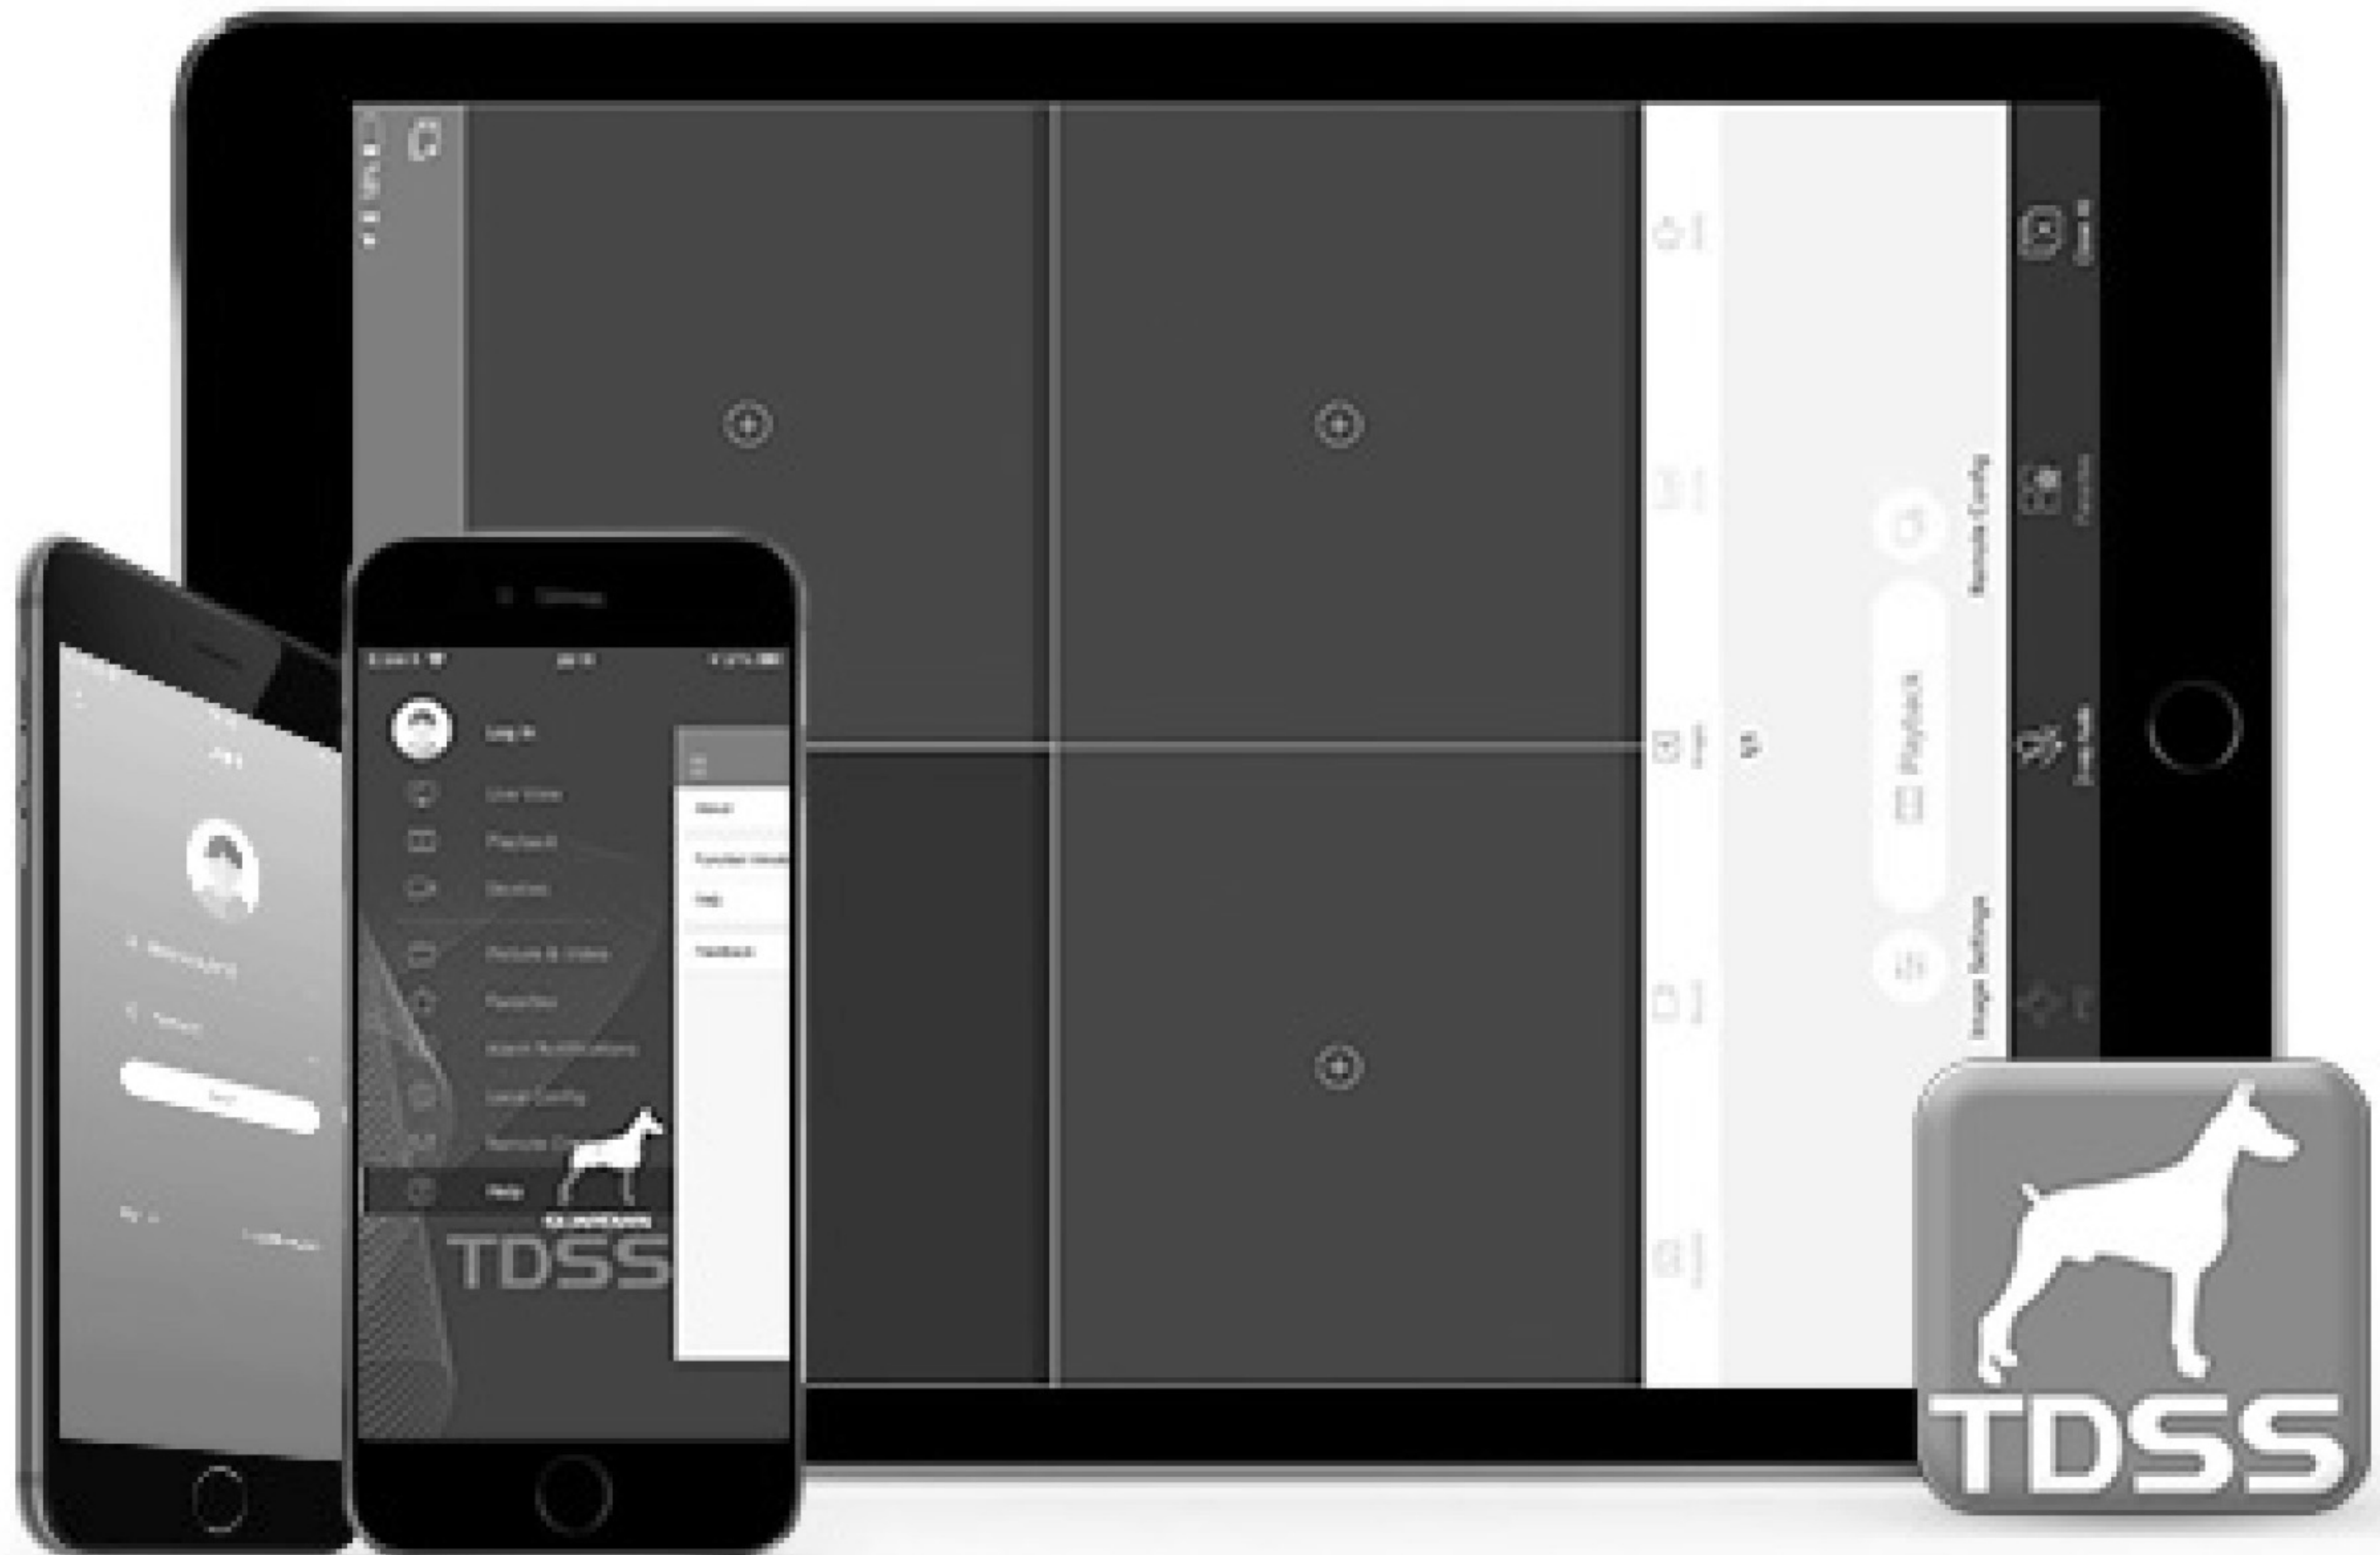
Remote Config
Playback
Image Settings

Log In
Live View
Playback
Devices
Picture & Video
Favorites
Alarm Notifications
Local Config
Remote Config
Help

About
Function Introduction
Help
Feedback

TDSS

TDSS